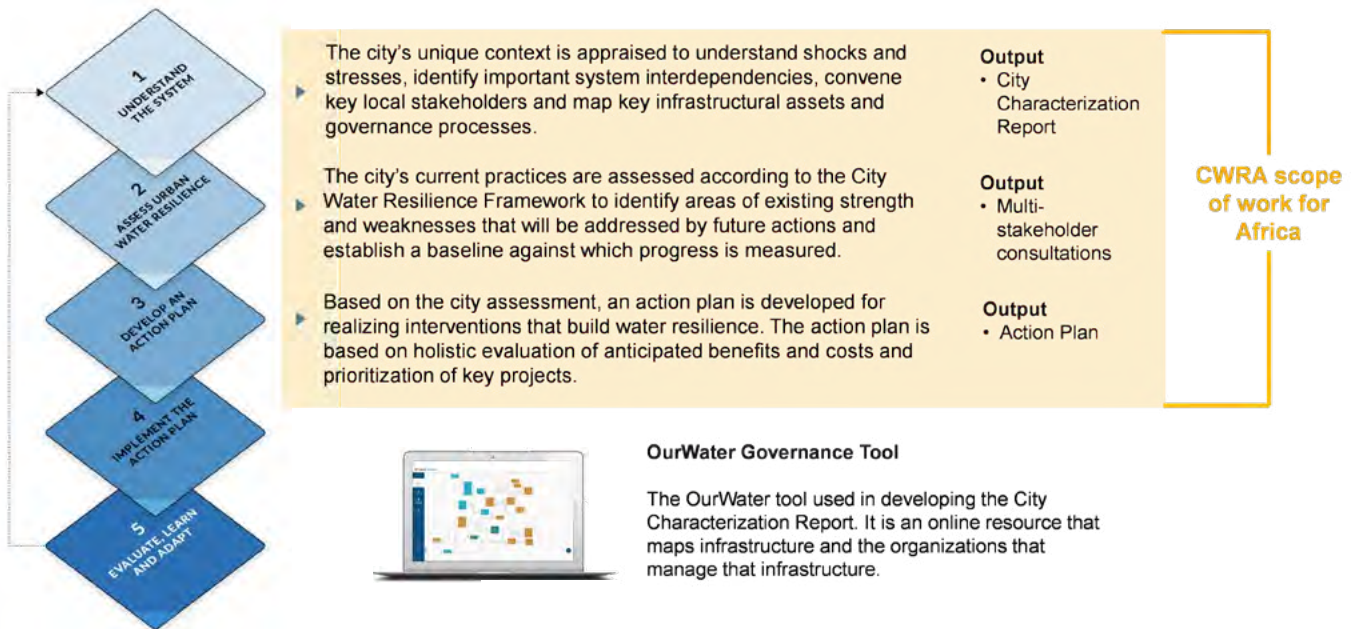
1
UNDERSTAND THE SYSTEM

2
ASSESS URBAN WATER RESILIENCE

3
DEVELOP AN ACTION PLAN

4
IMPLEMENT THE ACTION PLAN

5
EVALUATE, LEARN AND ADAPT

The city's unique context is appraised to understand shocks and stresses, identify important system interdependencies, convene key local stakeholders and map key infrastructural assets and governance processes.

Output
• City Characterization Report

The city's current practices are assessed according to the City Water Resilience Framework to identify areas of existing strength and weaknesses that will be addressed by future actions and establish a baseline against which progress is measured.

Output
• Multi-stakeholder consultations

Based on the city assessment, an action plan is developed for realizing interventions that build water resilience. The action plan is based on holistic evaluation of anticipated benefits and costs and prioritization of key projects.

Output
• Action Plan

CWRA scope of work for Africa

OurWater Governance Tool

The OurWater tool used in developing the City Characterization Report. It is an online resource that maps infrastructure and the organizations that manage that infrastructure.